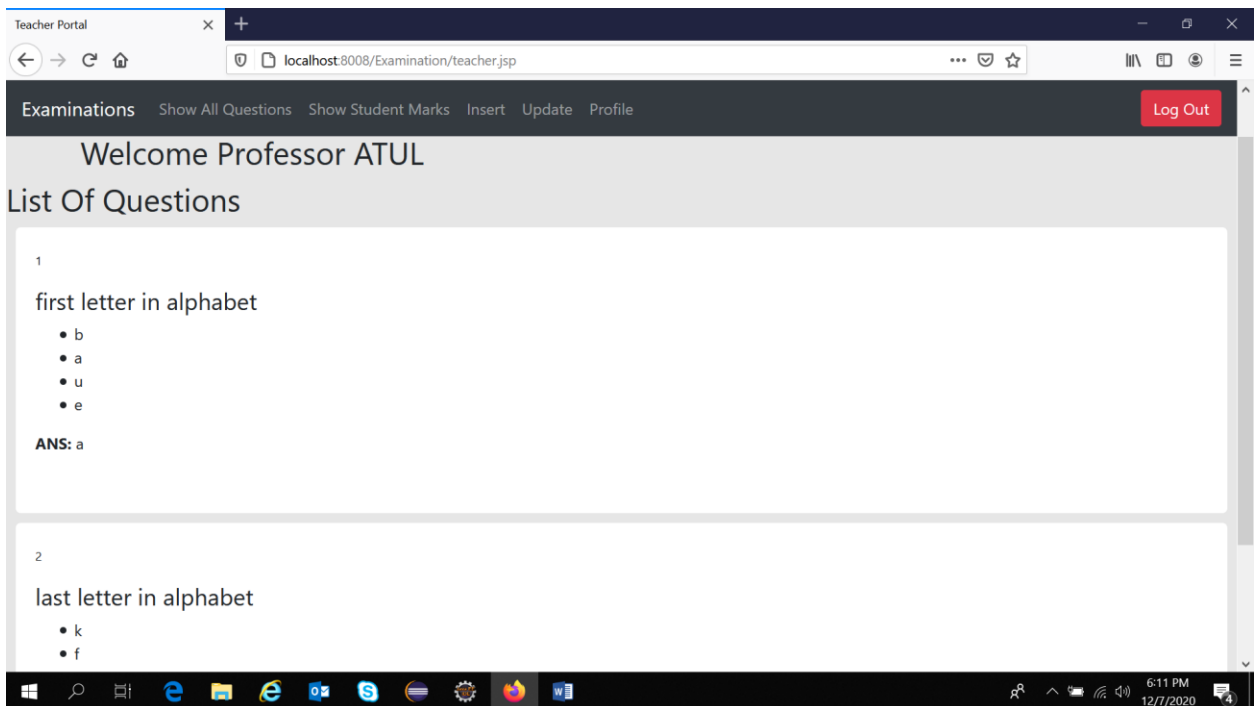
Teacher Portal ×

localhost:8008/Examination/teacher.jsp

Examinations Show All Questions Show Student Marks Insert Update Profile Log Out

Welcome Professor ATUL

List Of Questions

1

first letter in alphabet

- b
- a
- u
- e

**ANS:** a

2

last letter in alphabet

- k
- f

6:11 PM
12/7/2020